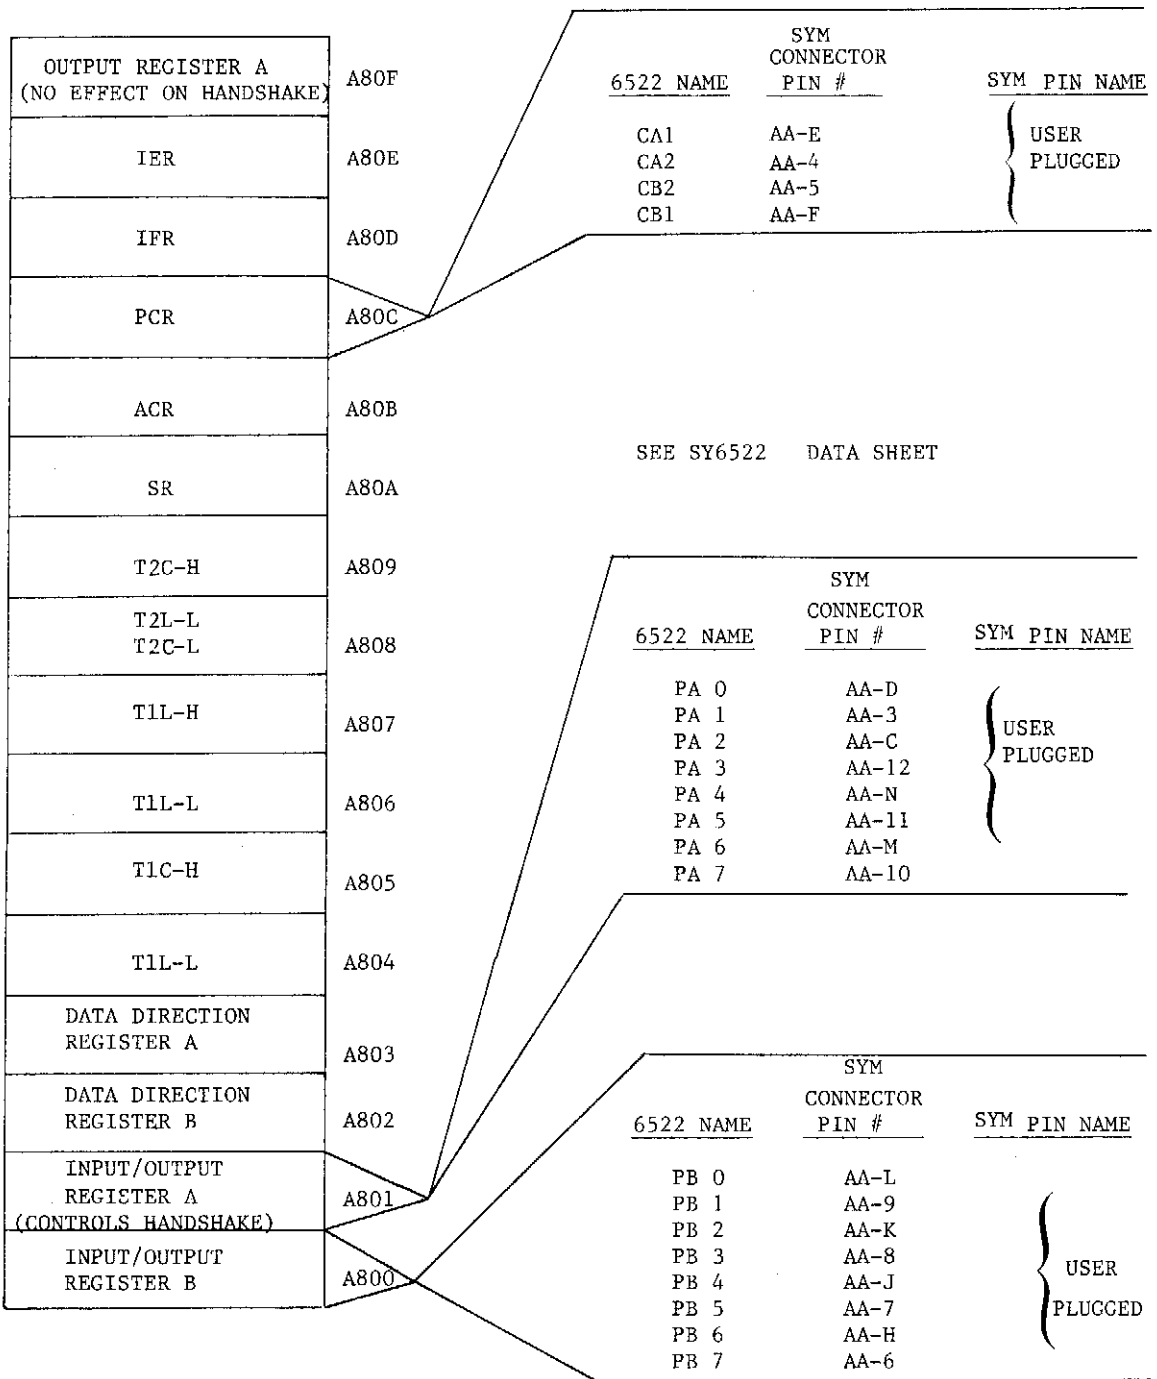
| | |
|---|---|
| OUTPUT REGISTER A (NO EFFECT ON HANDSHAKE) | A80F |
| IER | A80E |
| IFR | A80D |
| PCR | A80C |
| ACR | A80B |
| SR | A80A |
| T2C-H | A809 |
| T2L-L T2C-L | A808 |
| T1L-H | A807 |
| T1L-L | A806 |
| T1C-H | A805 |
| T1L-L | A804 |
| DATA DIRECTION REGISTER A | A803 |
| DATA DIRECTION REGISTER B | A802 |
| INPUT/OUTPUT REGISTER A (CONTROLS HANDSHAKE) | A801 |
| INPUT/OUTPUT REGISTER B | A800 |

| 6522 NAME | SYM CONNECTOR PIN # | SYM PIN NAME |
|---|---|---|
| CA1 | AA-E | USER PLUGGED |
| CA2 | AA-4 | |
| CB2 | AA-5 | |
| CB1 | AA-F | |

SEE SY6522 DATA SHEET

| 6522 NAME | SYM CONNECTOR PIN # | SYM PIN NAME |
|---|---|---|
| PA 0 | AA-D | USER PLUGGED |
| PA 1 | AA-3 | |
| PA 2 | AA-C | |
| PA 3 | AA-12 | |
| PA 4 | AA-N | |
| PA 5 | AA-11 | |
| PA 6 | AA-M | |
| PA 7 | AA-10 | |

| 6522 NAME | SYM CONNECTOR PIN # | SYM PIN NAME |
|---|---|---|
| PB 0 | AA-L | USER PLUGGED |
| PB 1 | AA-9 | |
| PB 2 | AA-K | |
| PB 3 | AA-8 | |
| PB 4 | AA-J | |
| PB 5 | AA-7 | |
| PB 6 | AA-H | |
| PB 7 | AA-6 | |